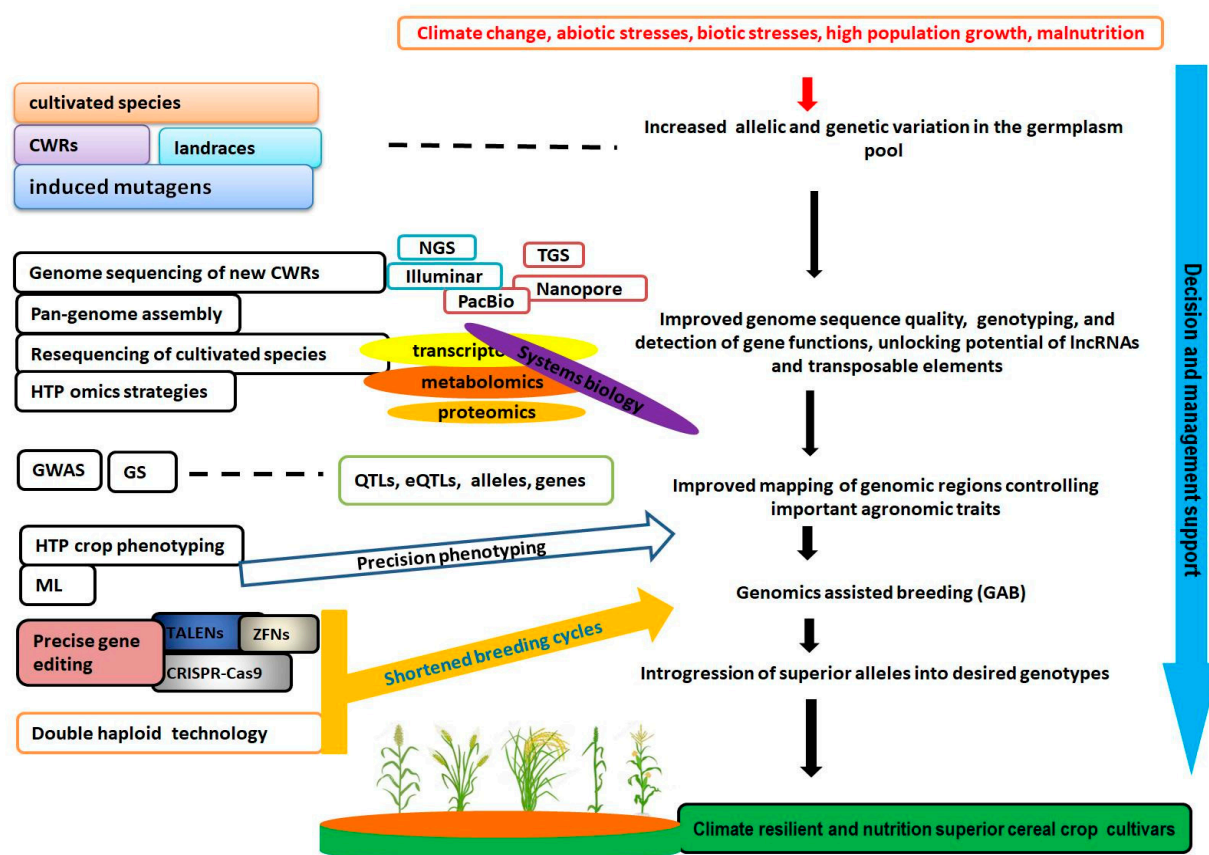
Climate change, abiotic stresses, biotic stresses, high population growth, malnutrition

cultivated species

CWRs

landraces

induced mutagens

Increased allelic and genetic variation in the germplasm pool

NGS

TGS

Genome sequencing of new CWRs

Illuminar

Nanopore

PacBio

Pan-genome assembly

Resequencing of cultivated species

transcripto

Systems biology

metabolomics

HTP omics strategies

proteomics

Improved genome sequence quality, genotyping, and detection of gene functions, unlocking potential of lncRNAs and transposable elements

GWAS

GS

QTLs, eQTLs, alleles, genes

Improved mapping of genomic regions controlling important agronomic traits

HTP crop phenotyping

ML

Precision phenotyping

Genomics assisted breeding (GAB)

Precise gene editing

TALENs

ZFNs

CRISPR-Cas9

Shortened breeding cycles

Introgression of superior alleles into desired genotypes

Double haploid technology

Climate resilient and nutrition superior cereal crop cultivars

Decision and management support